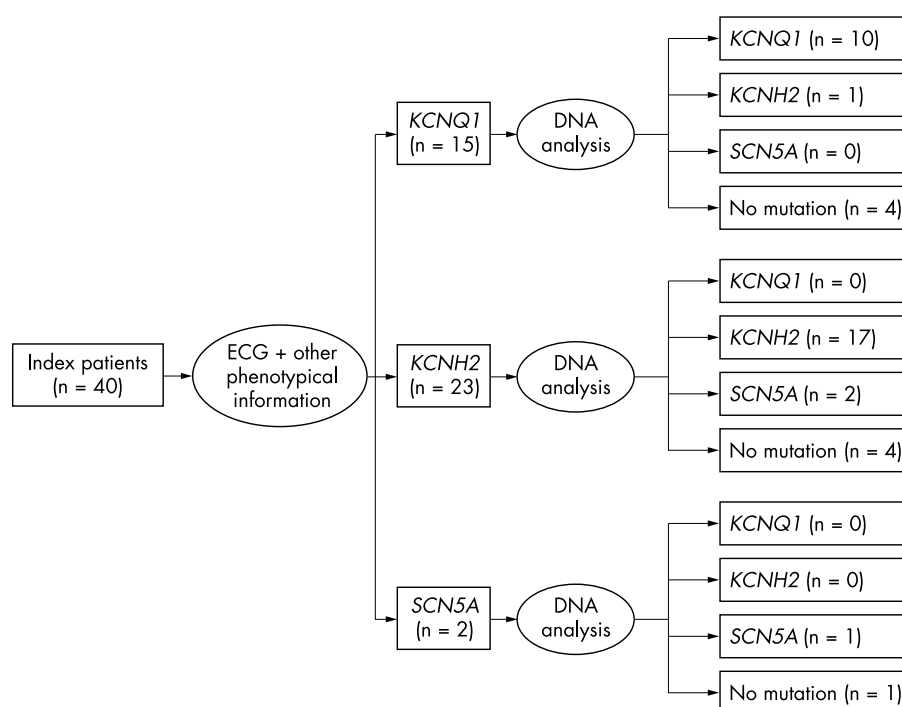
Index patients (n = 40)

ECG + other phenotypical information

KCNQ1 (n = 15)

DNA analysis

KCNQ1 (n = 10)

KCNH2 (n = 1)

SCN5A (n = 0)

No mutation (n = 4)

KCNH2 (n = 23)

DNA analysis

KCNQ1 (n = 0)

KCNH2 (n = 17)

SCN5A (n = 2)

No mutation (n = 4)

SCN5A (n = 2)

DNA analysis

KCNQ1 (n = 0)

KCNH2 (n = 0)

SCN5A (n = 1)

No mutation (n = 1)